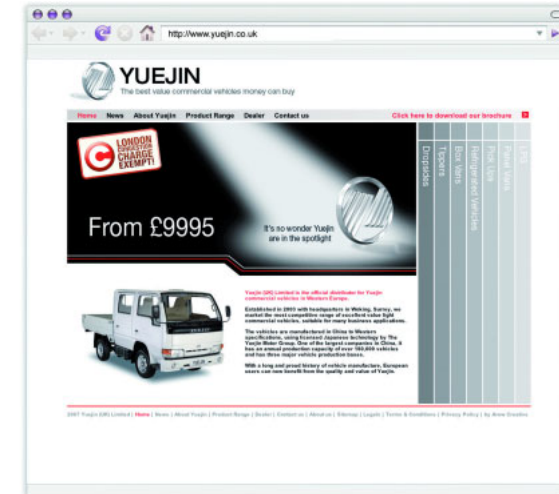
http://www.yuejin.co.uk

YUEJIN
The best value commercial vehicles money can buy

Home News About Yuejin Product Range Dealer Contact us

Click here to download our brochure

LONDON CONGESTION CHARGE EXEMPT!

From £9995

It's no wonder Yuejin are in the spotlight

Dropsides
Tippers
Box Vans
Refrigerated Vehicles
Pick Ups
Panel Vans
LPG

Yuejin (UK) Limited is the official distributor for Yuejin commercial vehicles in Western Europe.

Established in 2003 with headquarters in Woking, Surrey, we market the most competitive range of excellent value light commercial vehicles, suitable for many business applications.

The vehicles are manufactured in China to Western specifications, using licensed Japanese technology by The Yuejin Motor Group. One of the largest companies in China, it has an annual production capacity of over 160,000 vehicles and has three major vehicle production bases.

With a long and proud history of vehicle manufacture, European users can now benefit from the quality and value of Yuejin.

2007 Yuejin (UK) Limited | Home | News | About Yuejin | Product Range | Dealer | Contact us | About us | Sitemap | Legals | Terms & Conditions | Privacy Policy | by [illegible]